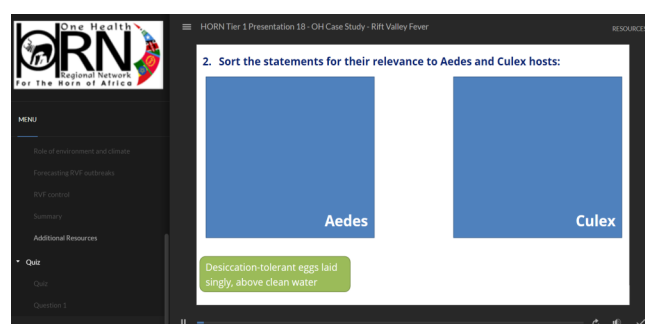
One Health
HORN
Regional Network
For The Horn of Africa

HORN Tier 1 Presentation 18 - OH Case Study - Rift Valley Fever

RESOURCES

MENU

Role of environment and climate

Forecasting RVF outbreaks

RVF control

Summary

Additional Resources

Quiz

Quiz

Question 1

2. Sort the statements for their relevance to Aedes and Culex hosts:

Aedes

Culex

Desiccation-tolerant eggs laid singly, above clean water